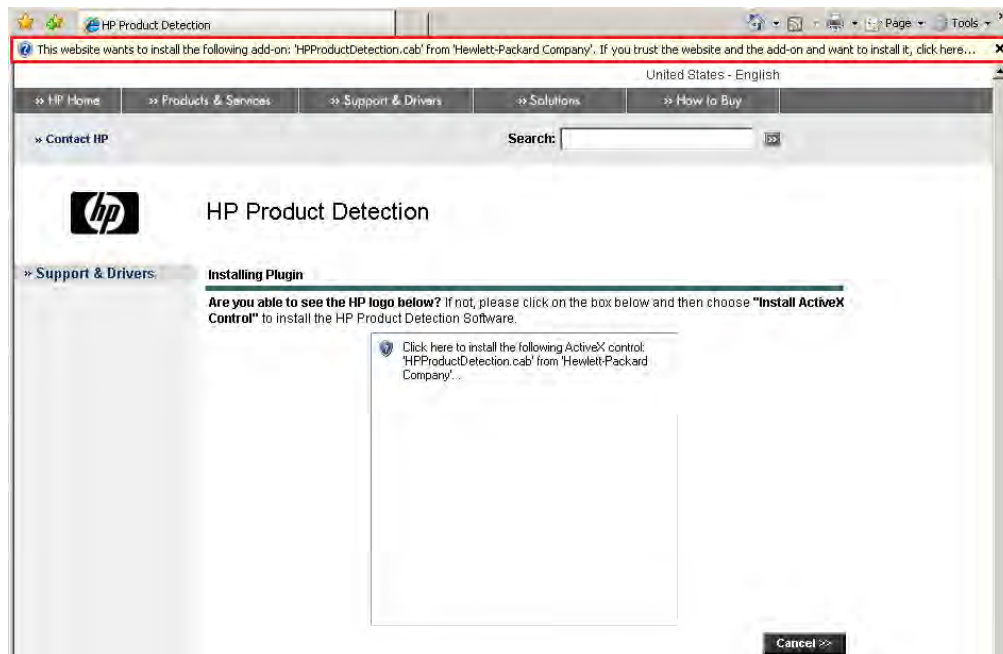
HP Product Detection

Page ▾ Tools ▾

This website wants to install the following add-on: 'HPProductDetection.cab' from 'Hewlett-Packard Company'. If you trust the website and the add-on and want to install it, click here...

United States - English

» HP Home | » Products & Services | » Support & Drivers | » Solutions | » How to Buy

» Contact HP

Search:

HP Product Detection

» Support & Drivers

Installing Plugin

**Are you able to see the HP logo below?** If not, please click on the box below and then choose **"Install ActiveX Control"** to install the HP Product Detection Software.

Click here to install the following ActiveX control: 'HPProductDetection.cab' from 'Hewlett-Packard Company'...

Cancel >>